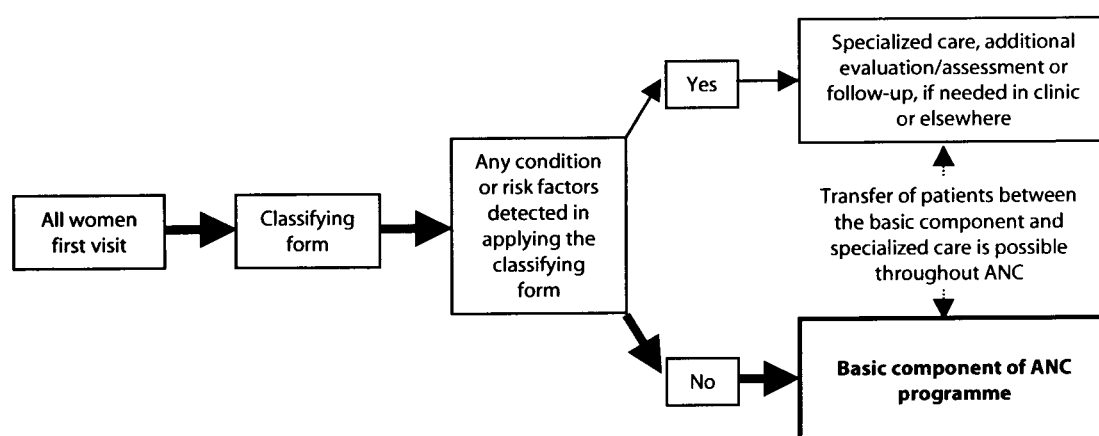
All women first visit

Classifying form

Any condition or risk factors detected in applying the classifying form

Yes

Specialized care, additional evaluation/assessment or follow-up, if needed in clinic or elsewhere

Transfer of patients between the basic component and specialized care is possible throughout ANC

No

Basic component of ANC programme